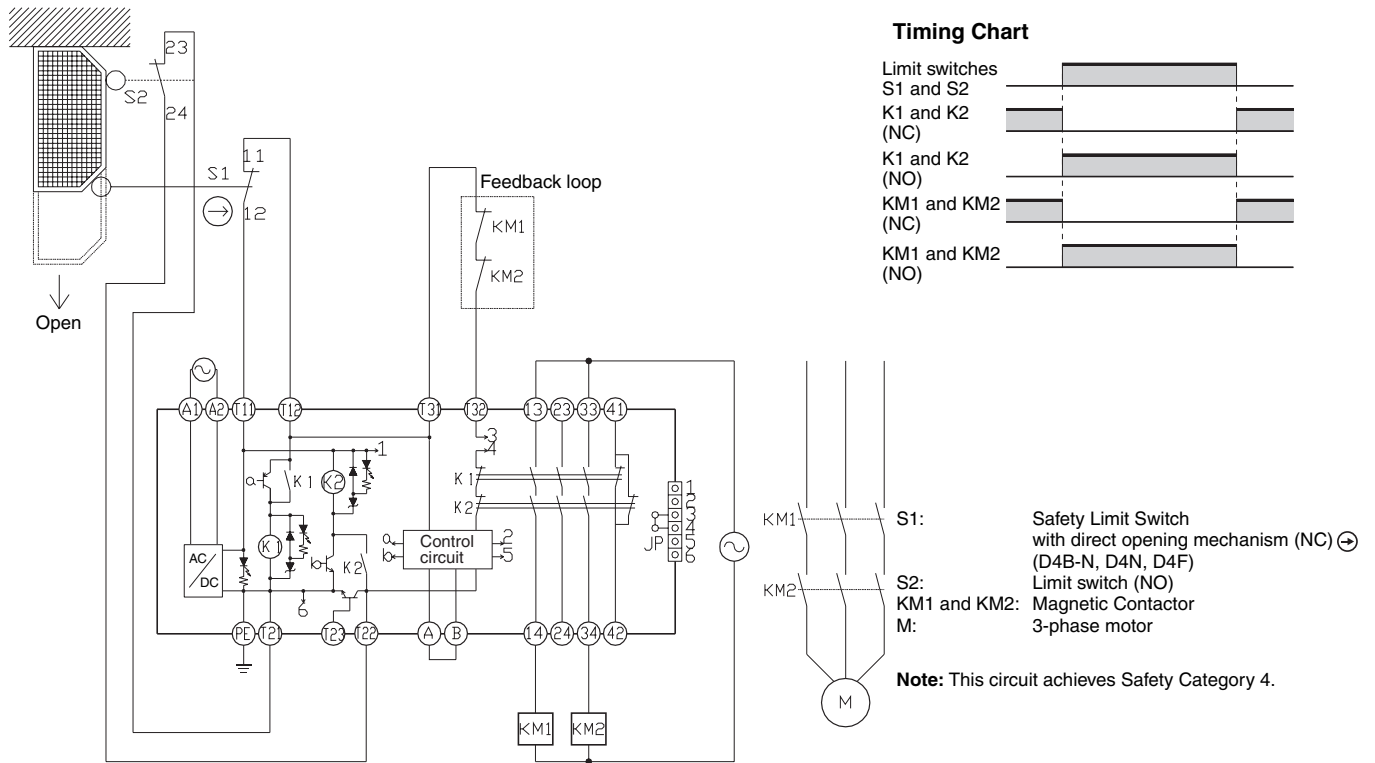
23
S2
24
S1
11
12
Open
Feedback loop
KM1
KM2
A1 A2 T11 T12 T31 T32 13 23 33 41
1
3
4
K1
K2
K1
K2
a
b
Control circuit
2
5
1
2
3
4
5
6
JP
AC/DC
6
PE T21 T23 T22 A B 14 24 34 42
KM1
KM2

Timing Chart

Limit switches S1 and S2
K1 and K2 (NC)
K1 and K2 (NO)
KM1 and KM2 (NC)
KM1 and KM2 (NO)

KM1
KM2
M

S1: Safety Limit Switch with direct opening mechanism (NC) (D4B-N, D4N, D4F)
S2: Limit switch (NO)
KM1 and KM2: Magnetic Contactor
M: 3-phase motor

**Note:** This circuit achieves Safety Category 4.